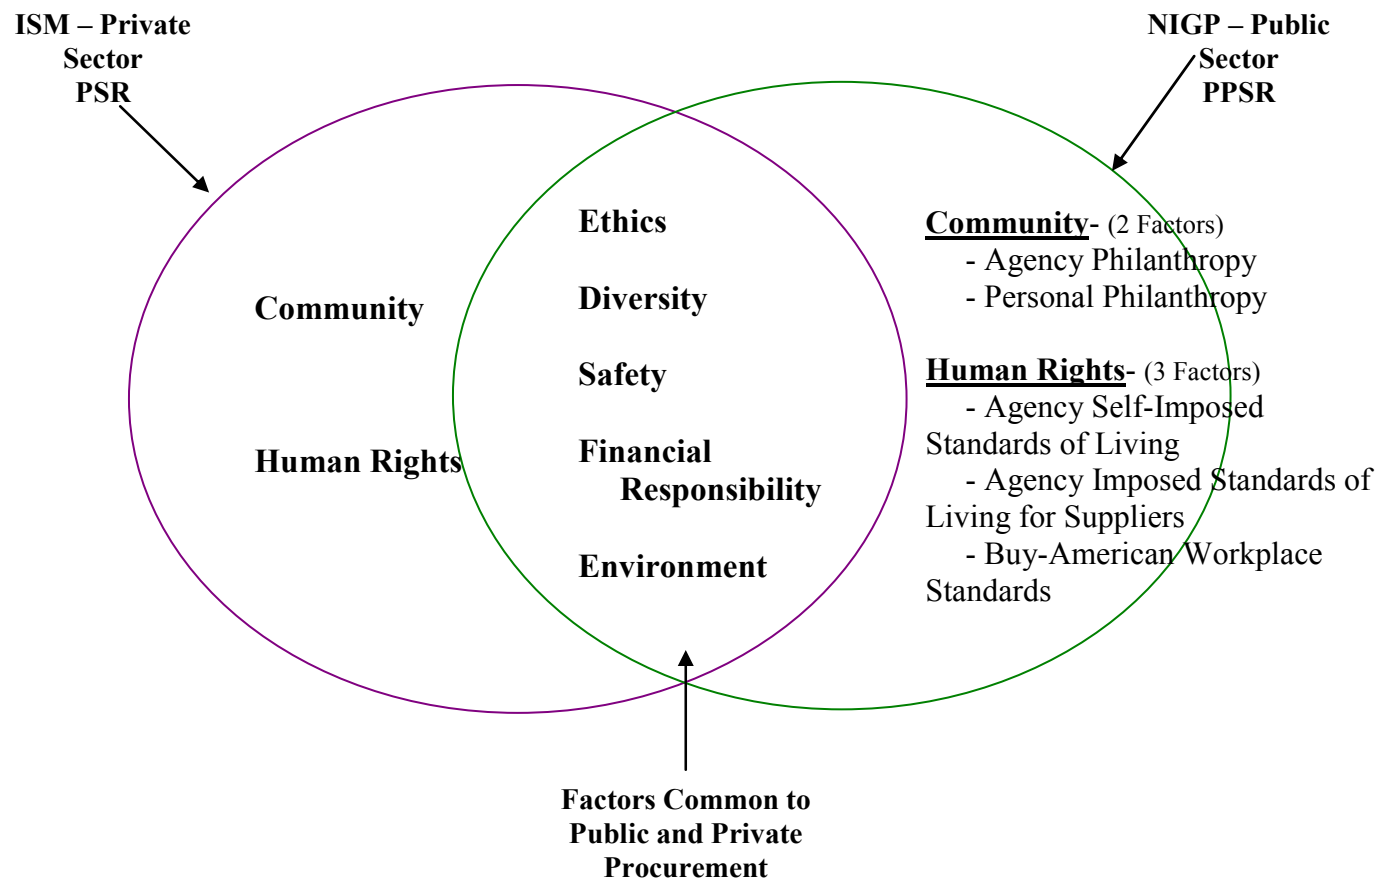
ISM – Private Sector PSR

NIGP – Public Sector PPSR

Community

Human Rights

Ethics

Diversity

Safety

Financial Responsibility

Environment

Community- (2 Factors)
- Agency Philanthropy
- Personal Philanthropy

Human Rights- (3 Factors)
- Agency Self-Imposed Standards of Living
- Agency Imposed Standards of Living for Suppliers
- Buy-American Workplace Standards

Factors Common to Public and Private Procurement